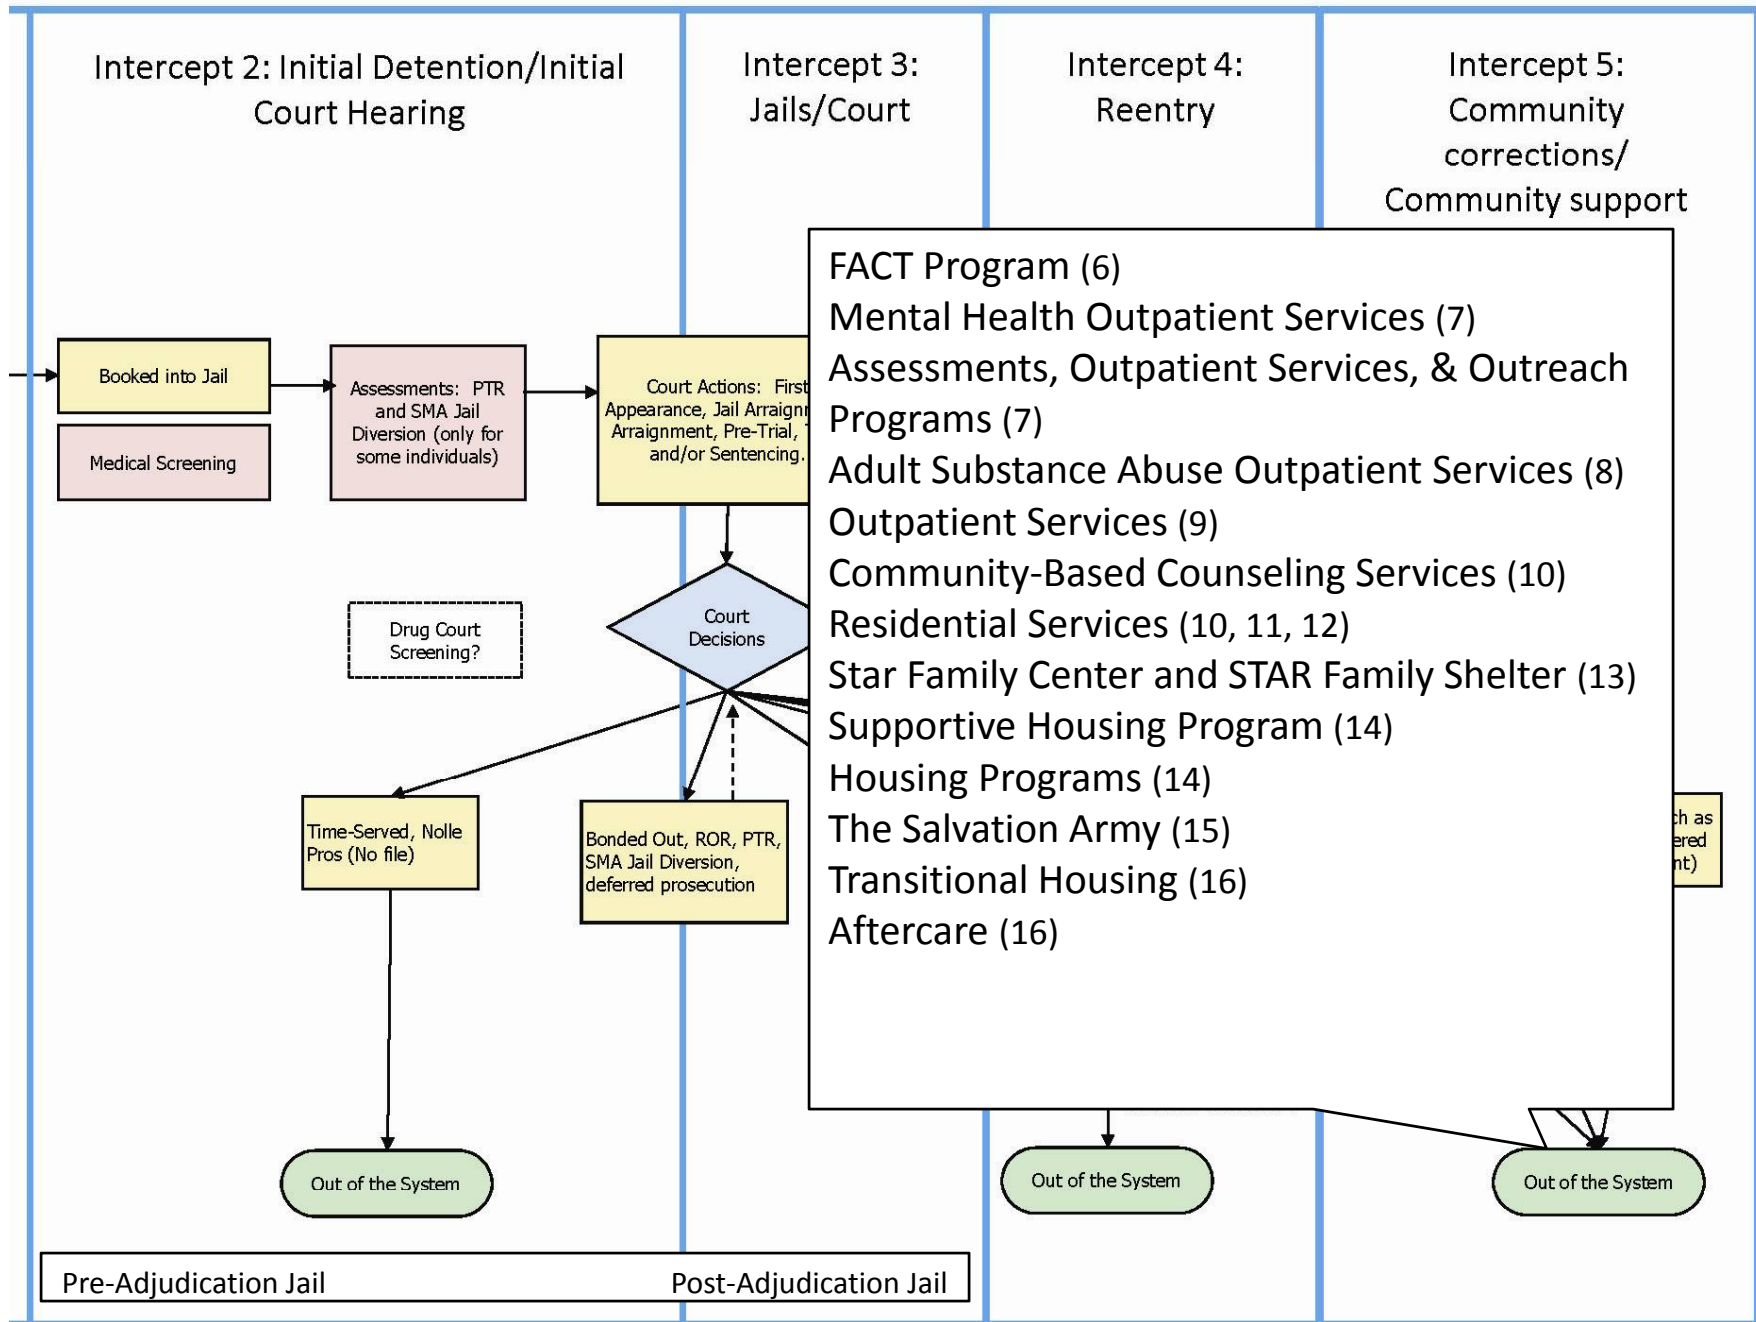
Intercept 2: Initial Detention/Initial Court Hearing

Intercept 3: Jails/Court

Intercept 4: Reentry

Intercept 5: Community corrections/ Community support

Booked into Jail

Medical Screening

Assessments: PTR and SMA Jail Diversion (only for some individuals)

Court Actions: First Appearance, Jail Arraign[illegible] Arraignment, Pre-Trial, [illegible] and/or Sentencing.

Court Decisions

Drug Court Screening?

Time-Served, Nolle Pros (No file)

Bonded Out, ROR, PTR, SMA Jail Diversion, deferred prosecution

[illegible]h as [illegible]ered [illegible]nt)

FACT Program (6)
Mental Health Outpatient Services (7)
Assessments, Outpatient Services, & Outreach Programs (7)
Adult Substance Abuse Outpatient Services (8)
Outpatient Services (9)
Community-Based Counseling Services (10)
Residential Services (10, 11, 12)
Star Family Center and STAR Family Shelter (13)
Supportive Housing Program (14)
Housing Programs (14)
The Salvation Army (15)
Transitional Housing (16)
Aftercare (16)

Out of the System

Out of the System

Out of the System

Pre-Adjudication Jail

Post-Adjudication Jail